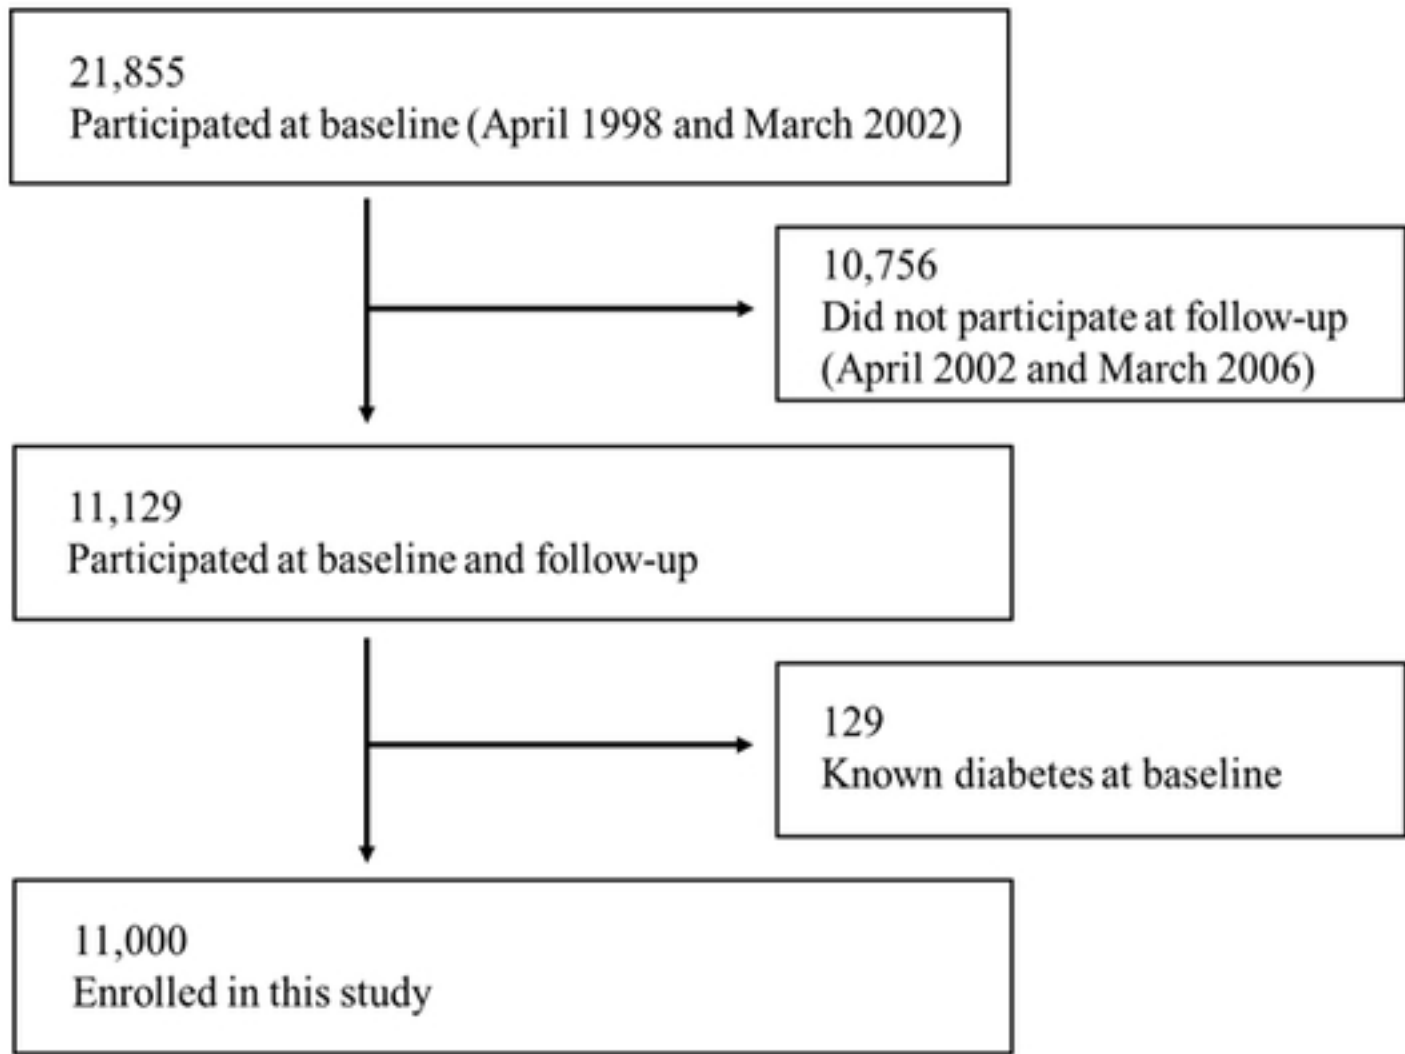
21,855
Participated at baseline (April 1998 and March 2002)

10,756
Did not participate at follow-up (April 2002 and March 2006)

11,129
Participated at baseline and follow-up

129
Known diabetes at baseline

11,000
Enrolled in this study